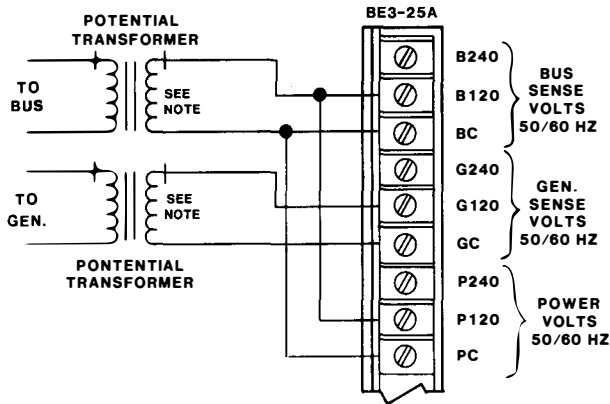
POTENTIAL TRANSFORMER

TO BUS

SEE NOTE

TO GEN.

SEE NOTE

PONTENTIAL TRANSFORMER

BE3-25A

B240

B120

BC

G240

G120

GC

P240

P120

PC

BUS SENSE VOLTS 50/60 HZ

GEN. SENSE VOLTS 50/60 HZ

POWER VOLTS 50/60 HZ